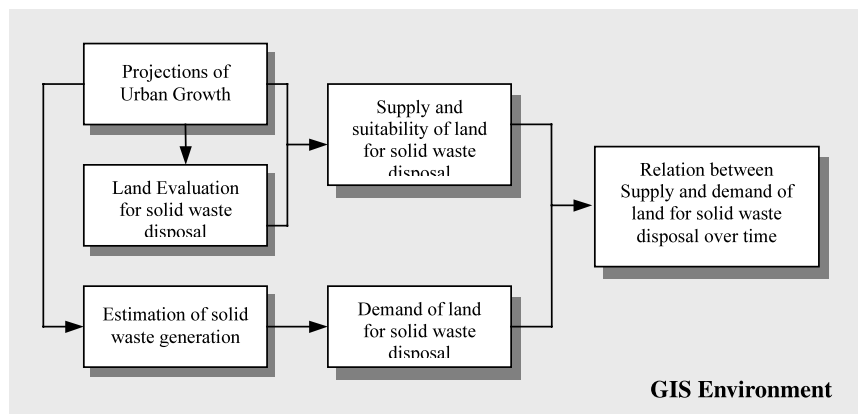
Projections of Urban Growth

Land Evaluation for solid waste disposal

Estimation of solid waste generation

Supply and suitability of land for solid waste disposal

Demand of land for solid waste disposal

Relation between Supply and demand of land for solid waste disposal over time

GIS Environment